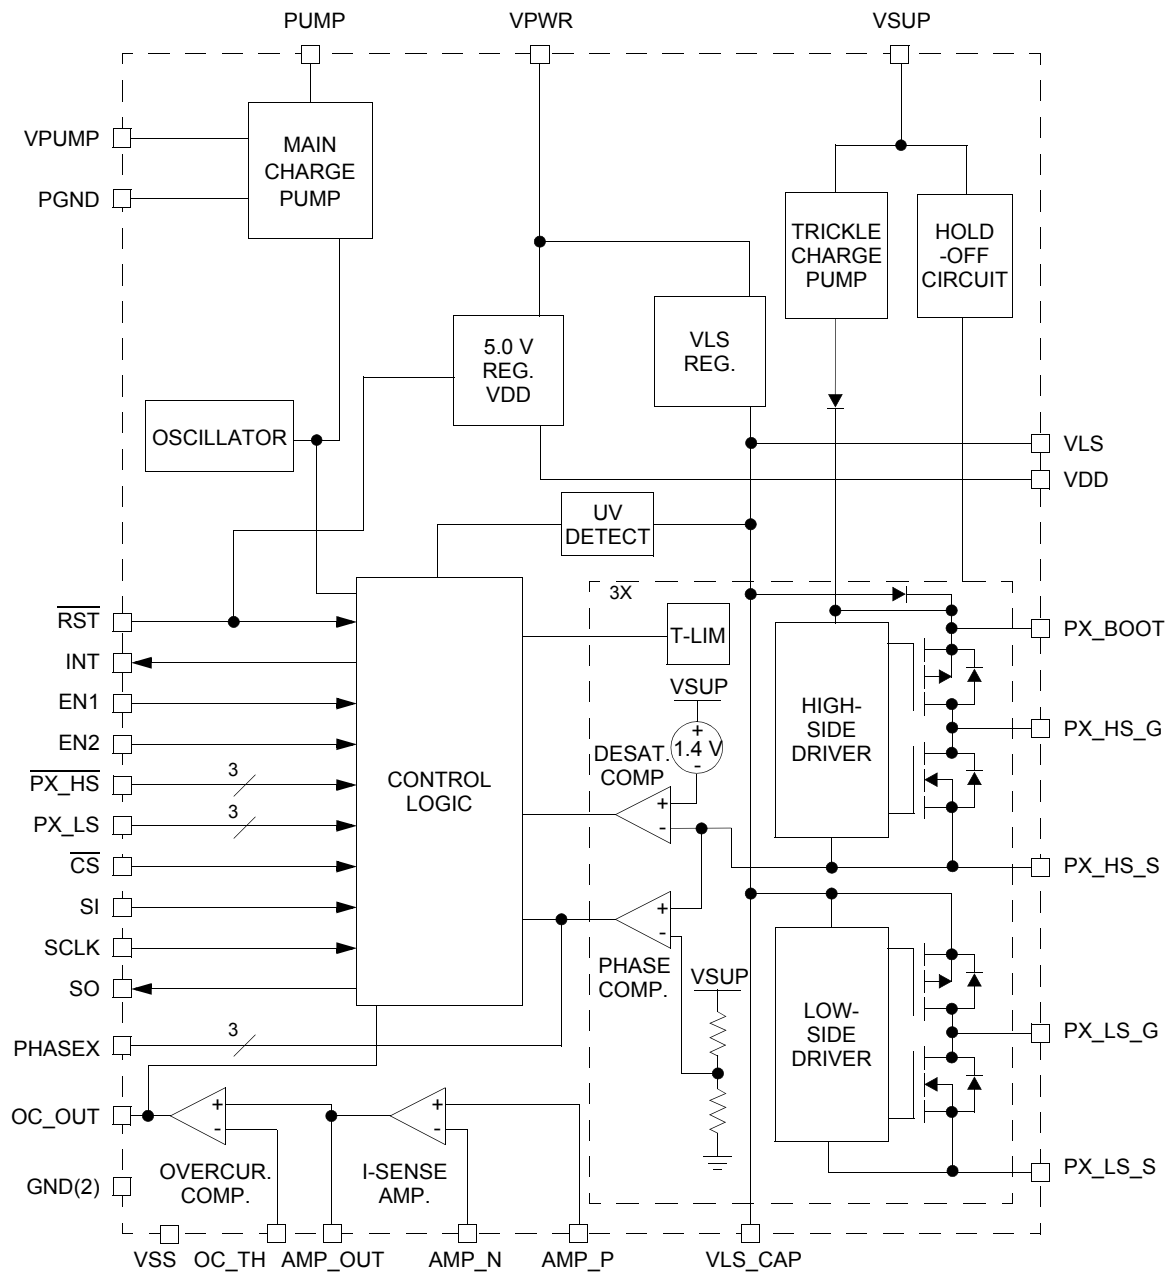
PUMP VPWR VSUP

VPUMP
PGND

MAIN CHARGE PUMP

TRICKLE CHARGE PUMP

HOLD -OFF CIRCUIT

5.0 V REG. VDD

VLS REG.

OSCILLATOR

VLS
VDD

UV DETECT

3X

$\overline{RST}$
INT
EN1
EN2
$\overline{PX\_HS}$
PX_LS
$\overline{CS}$
SI
SCLK
SO
PHASEX

3
3
3

CONTROL LOGIC

T-LIM

VSUP

+
1.4 V
-

DESAT. COMP

+
-

HIGH-SIDE DRIVER

PX_BOOT
PX_HS_G
PX_HS_S

+
-

PHASE COMP.

VSUP

LOW-SIDE DRIVER

PX_LS_G
PX_LS_S

OC_OUT

+
-

OVERCUR. COMP.

+
-

I-SENSE AMP.

GND(2)

VSS OC_TH AMP_OUT AMP_N AMP_P VLS_CAP